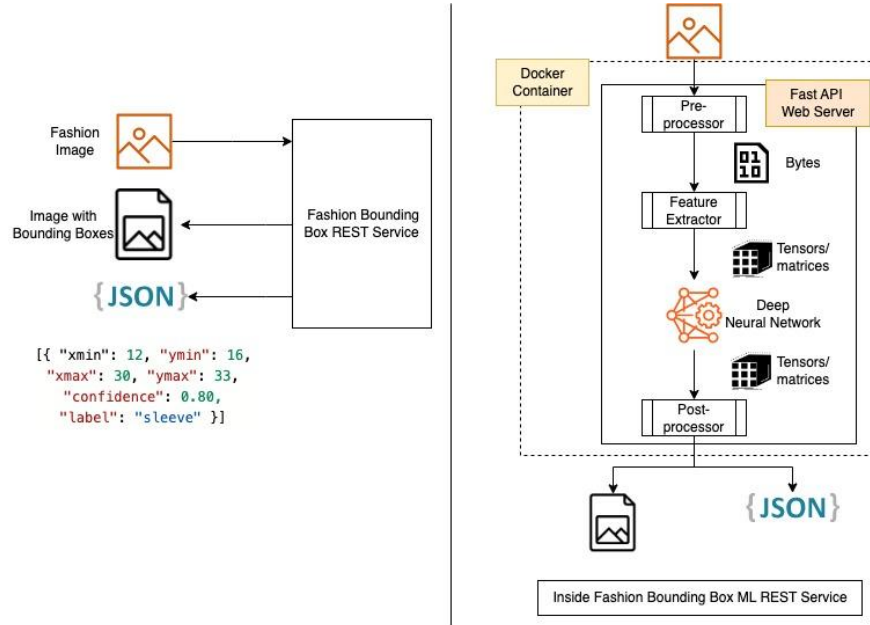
Fashion Image

Image with Bounding Boxes

{JSON}

Fashion Bounding Box REST Service

[{ "xmin": 12, "ymin": 16, "xmax": 30, "ymax": 33, "confidence": 0.80, "label": "sleeve" }]

Docker Container

Fast API Web Server

Pre-processor

Bytes

Feature Extractor

Tensors/ matrices

Deep Neural Network

Tensors/ matrices

Post-processor

{JSON}

Inside Fashion Bounding Box ML REST Service